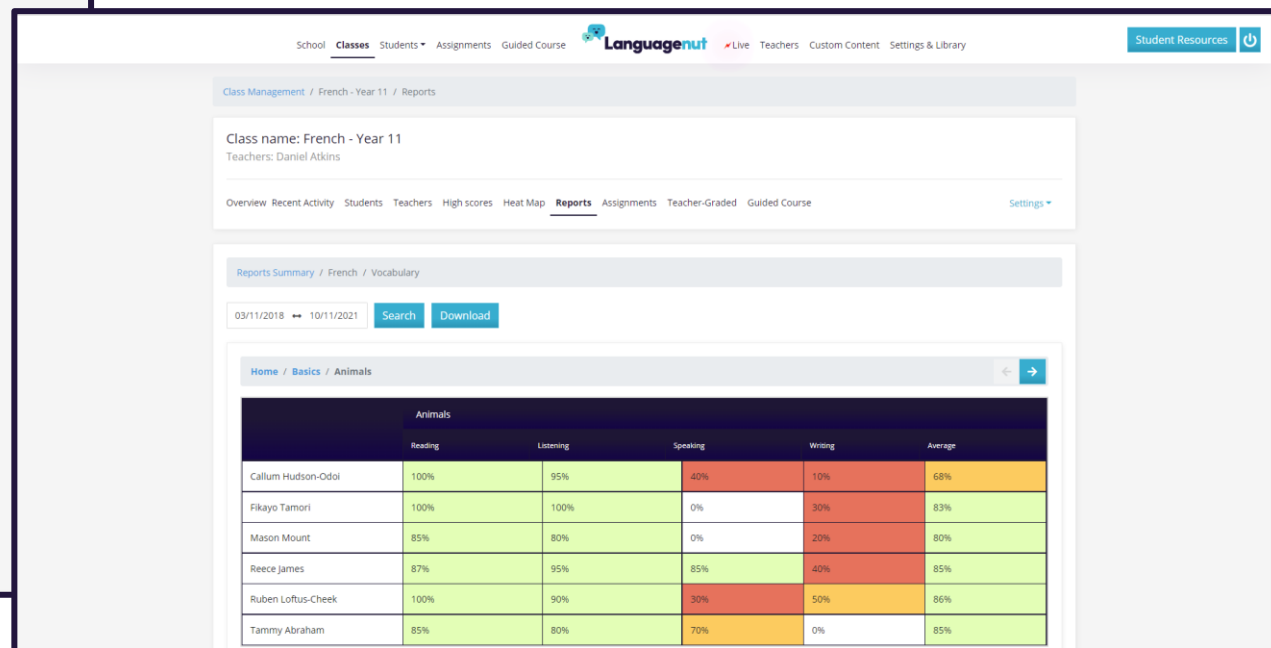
School Classes Students ▾ Assignments Guided Course Languagenut Live Teachers Custom Content Settings & Library

Student Resources

Class Management / French - Year 11 / Reports

Class name: French - Year 11
Teachers: Daniel Atkins

Overview Recent Activity Students Teachers High scores Heat Map Reports Assignments Teacher-Graded Guided Course

Settings ▾

Reports Summary / French / Vocabulary

03/11/2018 ↔ 10/11/2021 Search Download

Home / Basics / Animals

| | Animals | | | | |
|---|---|---|---|---|---|
| | Reading | Listening | Speaking | Writing | Average |
| Callum Hudson-Odoi | 100% | 95% | 40% | 10% | 68% |
| Fikayo Tamori | 100% | 100% | 0% | 30% | 83% |
| Mason Mount | 85% | 80% | 0% | 20% | 80% |
| Reece James | 87% | 95% | 85% | 40% | 85% |
| Ruben Loftus-Cheek | 100% | 90% | 30% | 50% | 86% |
| Tammy Abraham | 85% | 80% | 70% | 0% | 85% |